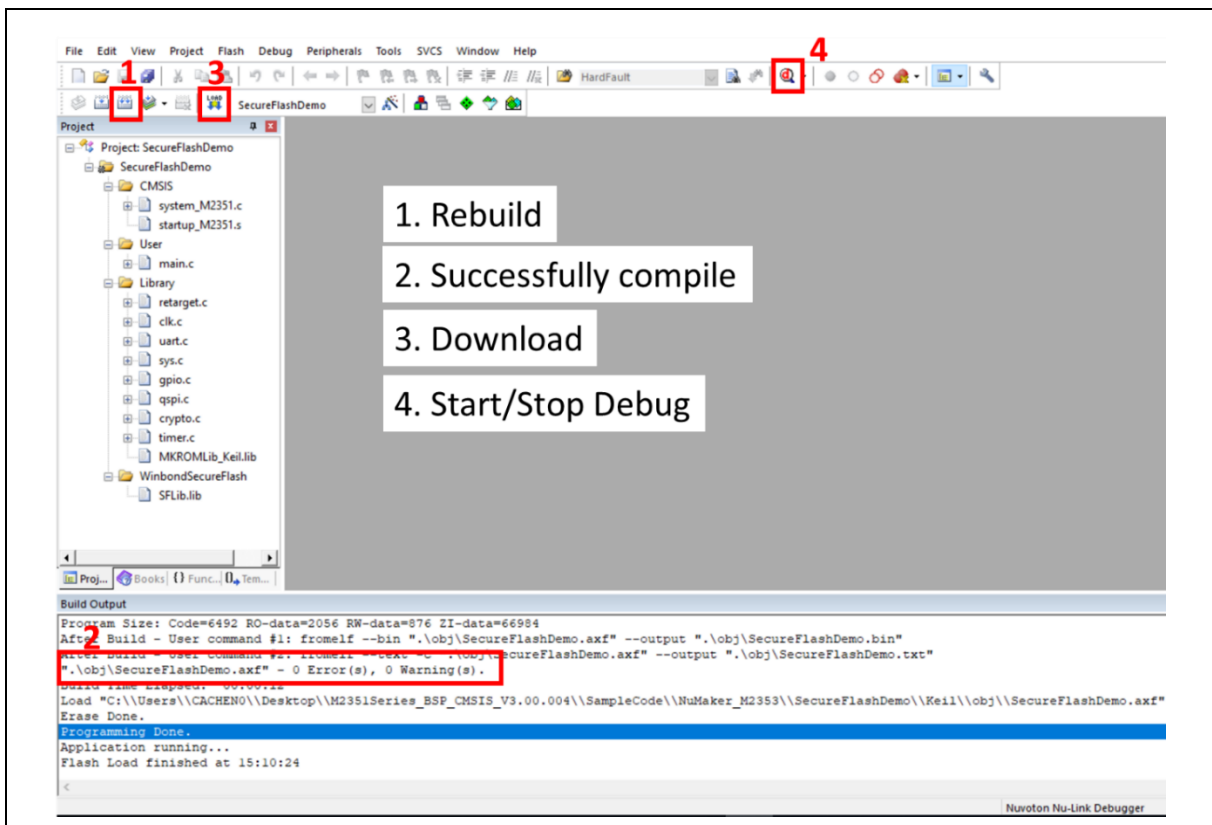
File Edit View Project Flash Debug Peripherals Tools SVCS Window Help

1 3 4

HardFault

SecureFlashDemo

Project

Project: SecureFlashDemo
SecureFlashDemo
CMSIS
system_M2351.c
startup_M2351.s
User
main.c
Library
retarget.c
clk.c
uart.c
sys.c
gpio.c
qspi.c
crypto.c
timer.c
MKROMLib_Keil.lib
WinbondSecureFlash
SFLib.lib

Proj... Books {} Func... Tem...

1. Rebuild

2. Successfully compile

3. Download

4. Start/Stop Debug

Build Output

Program Size: Code=6492 RO-data=2056 RW-data=876 ZI-data=66984
After Build - User command #1: fromelf --bin ".\obj\SecureFlashDemo.axf" --output ".\obj\SecureFlashDemo.bin"
2
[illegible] ".\obj\SecureFlashDemo.axf" --output ".\obj\SecureFlashDemo.txt"
".\obj\SecureFlashDemo.axf" - 0 Error(s), 0 Warning(s).
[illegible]
Load "C:\\Users\\CACHEN0\\Desktop\\M2351Series_BSP_CMSIS_V3.00.004\\SampleCode\\NuMaker_M2353\\SecureFlashDemo\\Keil\\obj\\SecureFlashDemo.axf"
Erase Done.
Programming Done.
Application running...
Flash Load finished at 15:10:24

Nuvoton Nu-Link Debugger